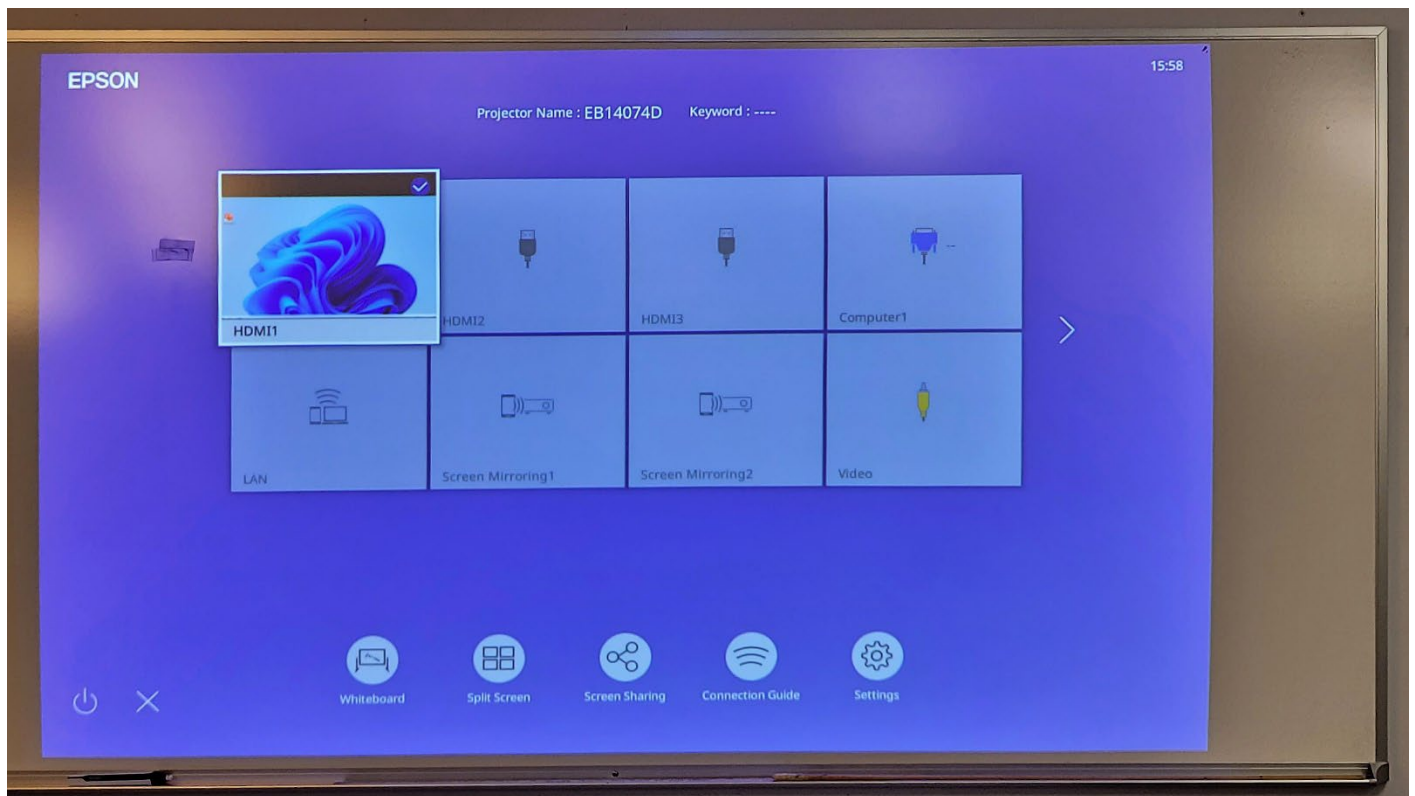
EPSON

15:58

Projector Name : EB14074D Keyword : ----

HDMI1

HDMI2

HDMI3

Computer1

LAN

Screen Mirroring1

Screen Mirroring2

Video

Whiteboard

Split Screen

Screen Sharing

Connection Guide

Settings